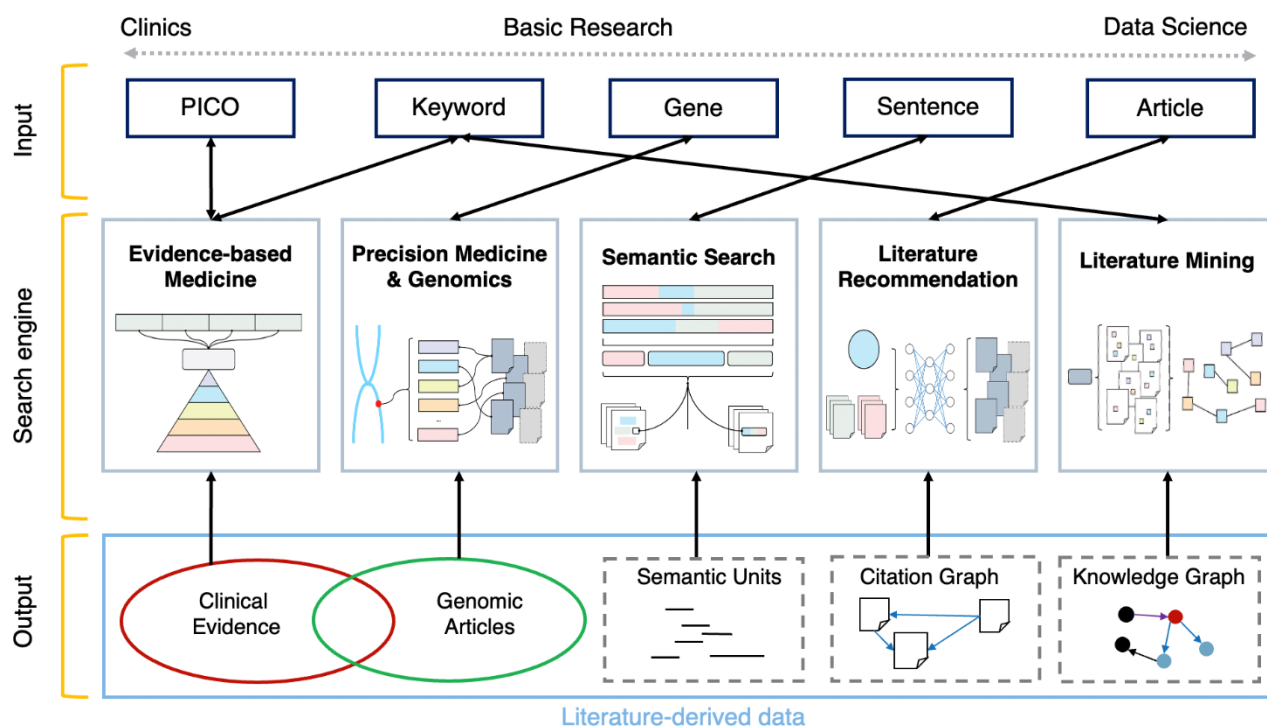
Clinics

Basic Research

Data Science

Input

PICO

Keyword

Gene

Sentence

Article

Search engine

Evidence-based Medicine

Precision Medicine & Genomics

Semantic Search

Literature Recommendation

Literature Mining

Output

Clinical Evidence

Genomic Articles

Semantic Units

Citation Graph

Knowledge Graph

Literature-derived data